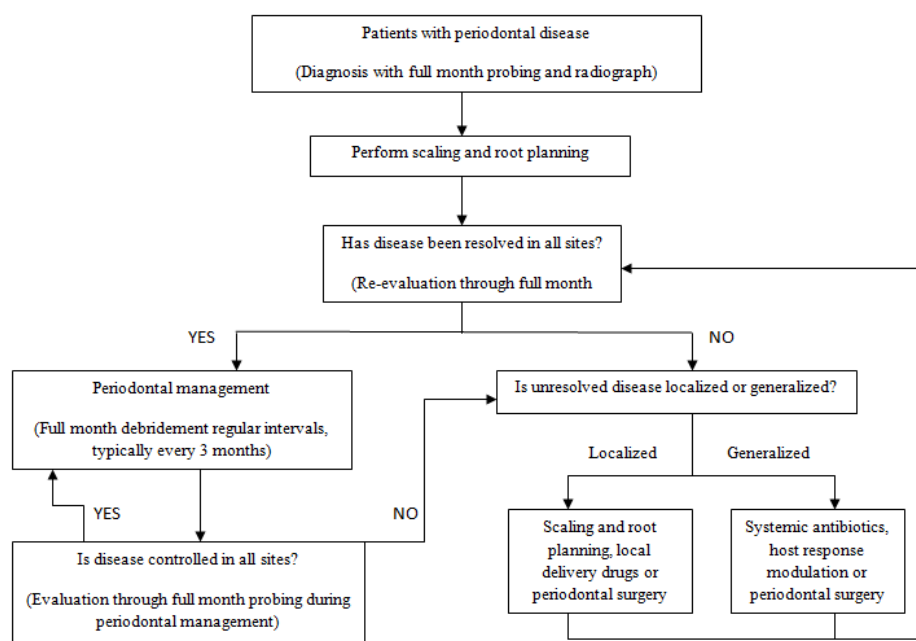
Patients with periodontal disease

(Diagnosis with full month probing and radiograph)

Perform scaling and root planning

Has disease been resolved in all sites?

(Re-evaluation through full month

YES

NO

Periodontal management

(Full month debridement regular intervals, typically every 3 months)

Is unresolved disease localized or generalized?

Localized

Generalized

YES

NO

Is disease controlled in all sites?

(Evaluation through full month probing during periodontal management)

Scaling and root planning, local delivery drugs or periodontal surgery

Systemic antibiotics, host response modulation or periodontal surgery